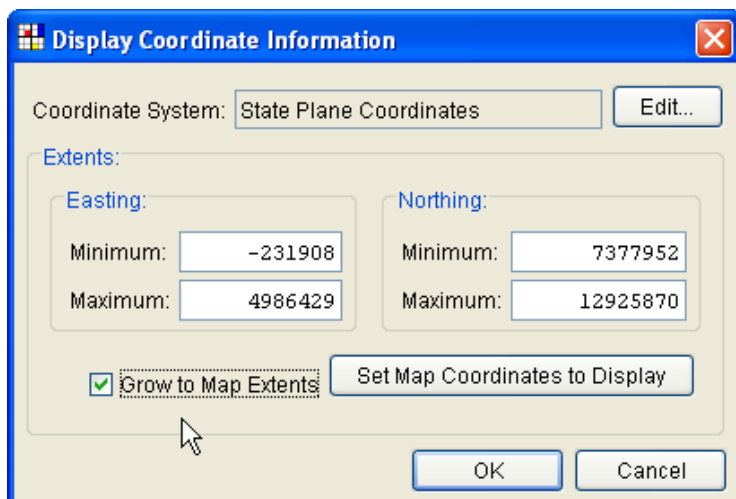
Display Coordinate Information

Coordinate System: State Plane Coordinates

Edit...

Extents:

Easting:

Minimum: -231908

Maximum: 4986429

Northing:

Minimum: 7377952

Maximum: 12925870

Grow to Map Extents

Set Map Coordinates to Display

OK

Cancel